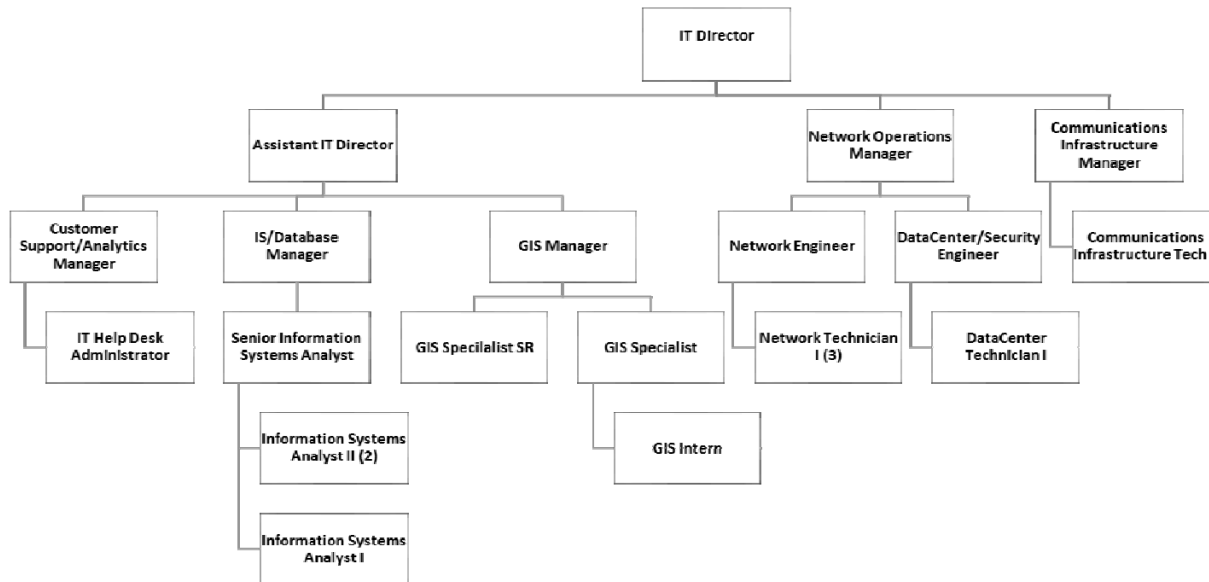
IT Director

Assistant IT Director

Network Operations Manager

Communications Infrastructure Manager

Customer Support/Analytics Manager

IS/Database Manager

GIS Manager

Network Engineer

DataCenter/Security Engineer

Communications Infrastructure Tech

IT Help Desk Administrator

Senior Information Systems Analyst

GIS Specialist SR

GIS Specialist

Network Technician I (3)

DataCenter Technician I

Information Systems Analyst II (2)

GIS Intern

Information Systems Analyst I